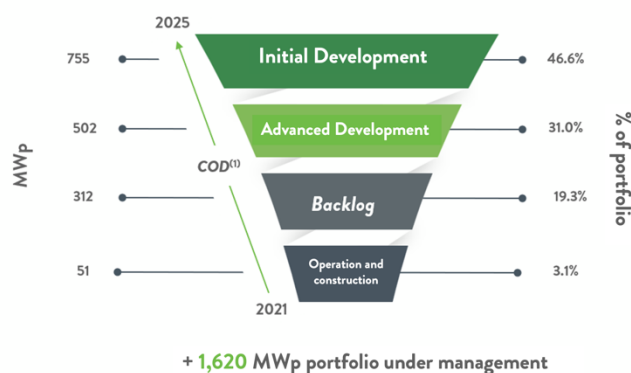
2025

MWp

755

502

312

51

COD$^{(1)}$

2021

Initial Development

Advanced Development

Backlog

Operation and construction

46.6%

31.0%

19.3%

3.1%

% of portfolio

+ 1,620 MWp portfolio under management